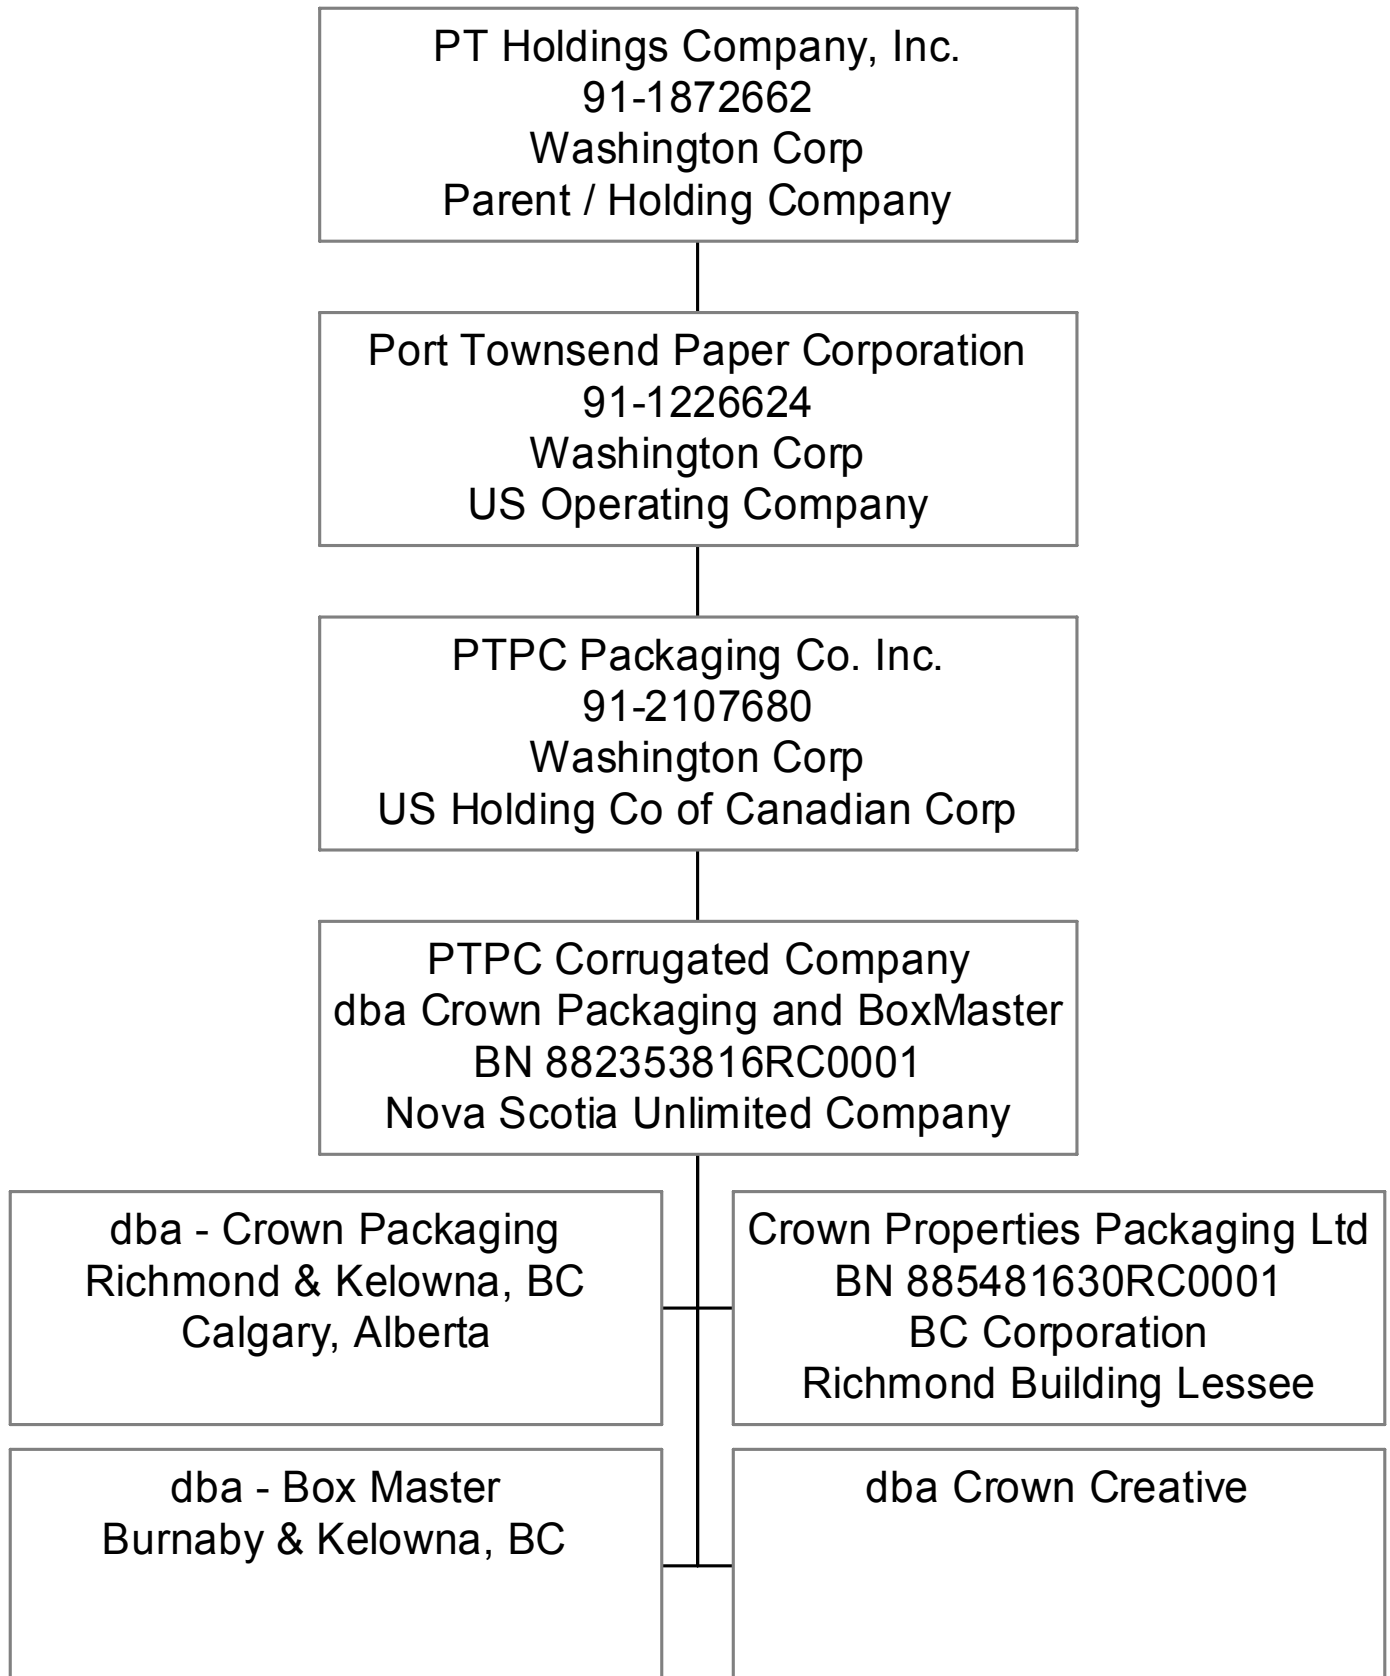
PT Holdings Company, Inc.
91-1872662
Washington Corp
Parent / Holding Company

Port Townsend Paper Corporation
91-1226624
Washington Corp
US Operating Company

PTPC Packaging Co. Inc.
91-2107680
Washington Corp
US Holding Co of Canadian Corp

PTPC Corrugated Company
dba Crown Packaging and BoxMaster
BN 882353816RC0001
Nova Scotia Unlimited Company

dba - Crown Packaging
Richmond & Kelowna, BC
Calgary, Alberta

Crown Properties Packaging Ltd
BN 885481630RC0001
BC Corporation
Richmond Building Lessee

dba - Box Master
Burnaby & Kelowna, BC

dba Crown Creative